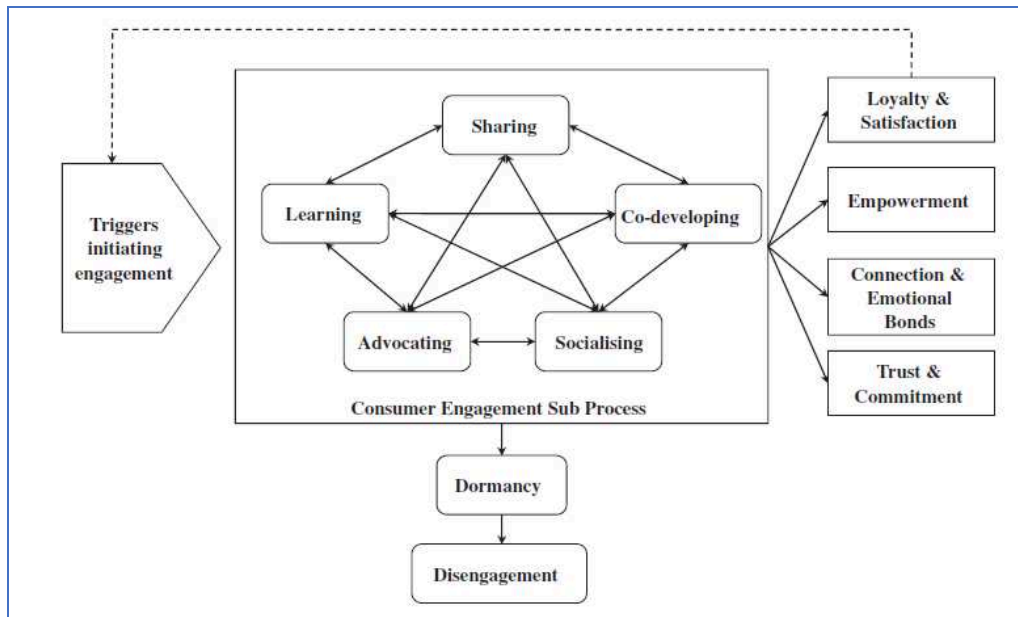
Triggers initiating engagement

Sharing

Learning

Co-developing

Advocating

Socialising

Consumer Engagement Sub Process

Loyalty & Satisfaction

Empowerment

Connection & Emotional Bonds

Trust & Commitment

Dormancy

Disengagement